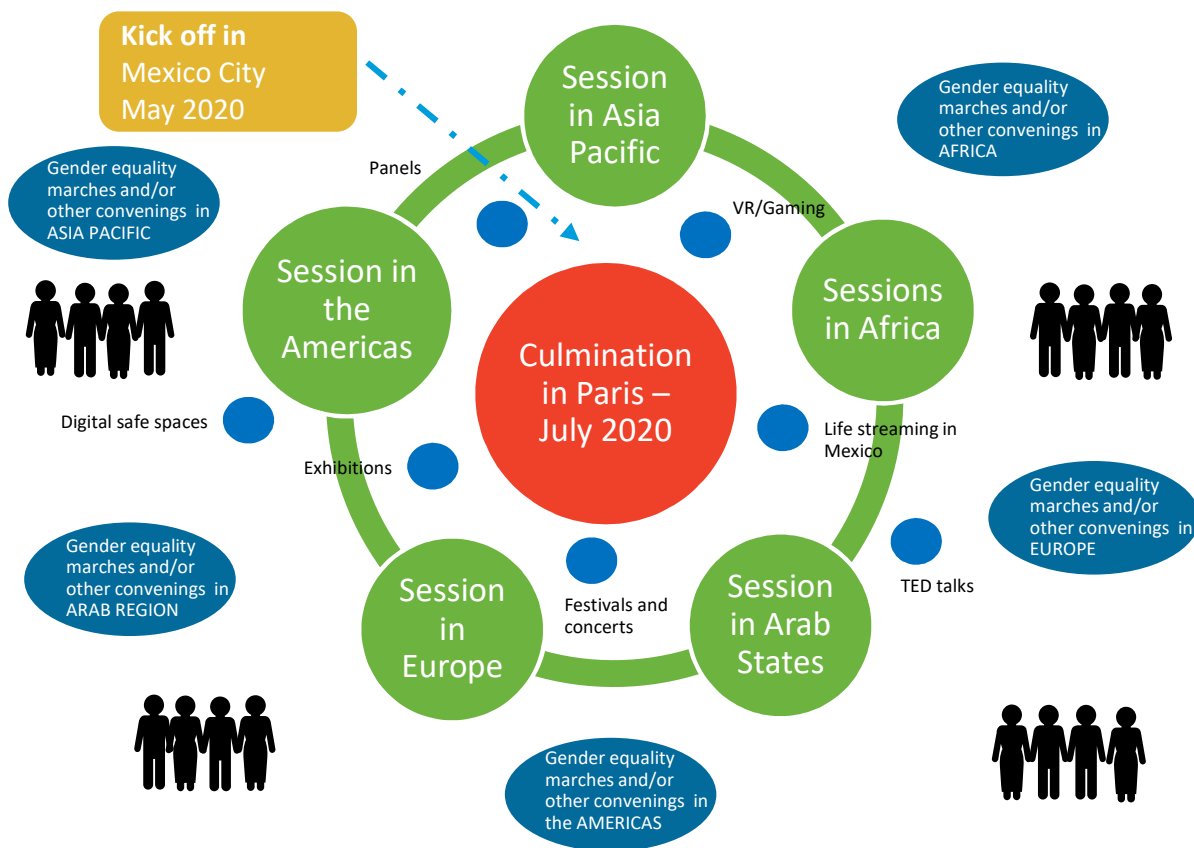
Kick off in Mexico City May 2020

Session in Asia Pacific

Gender equality marches and/or other convenings in AFRICA

Gender equality marches and/or other convenings in ASIA PACIFIC

Panels

VR/Gaming

Session in the Americas

Sessions in Africa

Culmination in Paris – July 2020

Digital safe spaces

Life streaming in Mexico

Exhibitions

Gender equality marches and/or other convenings in EUROPE

Gender equality marches and/or other convenings in ARAB REGION

TED talks

Session in Europe

Festivals and concerts

Session in Arab States

Gender equality marches and/or other convenings in the AMERICAS